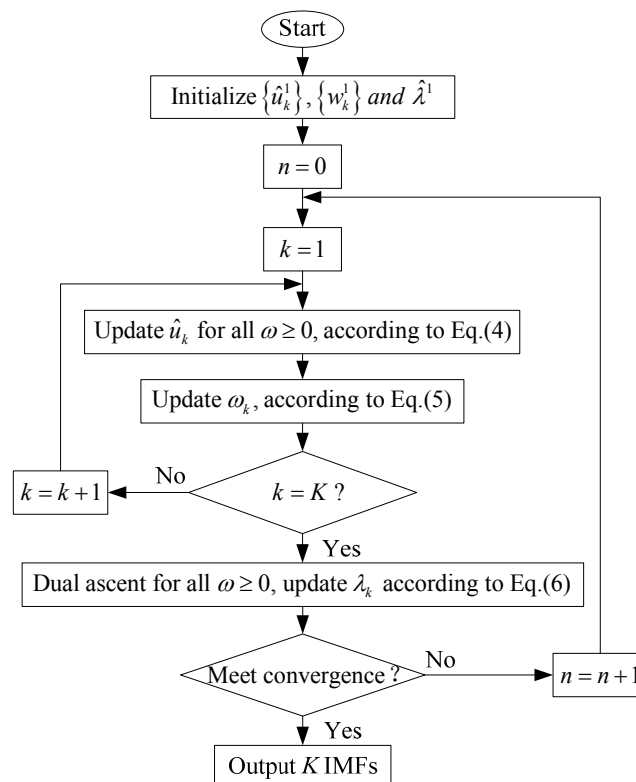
Start

Initialize $\{\hat{u}_k^1\}$, $\{w_k^1\}$ $and$ $\hat{\lambda}^1$

$n=0$

$k=1$

Update $\hat{u}_k$ for all $\omega \geq 0$, according to Eq.(4)

Update $\omega_k$, according to Eq.(5)

$k=K$ ?

No

$k=k+1$

Yes

Dual ascent for all $\omega \geq 0$, update $\lambda_k$ according to Eq.(6)

Meet convergence ?

No

$n=n+1$

Yes

Output $K$ IMFs